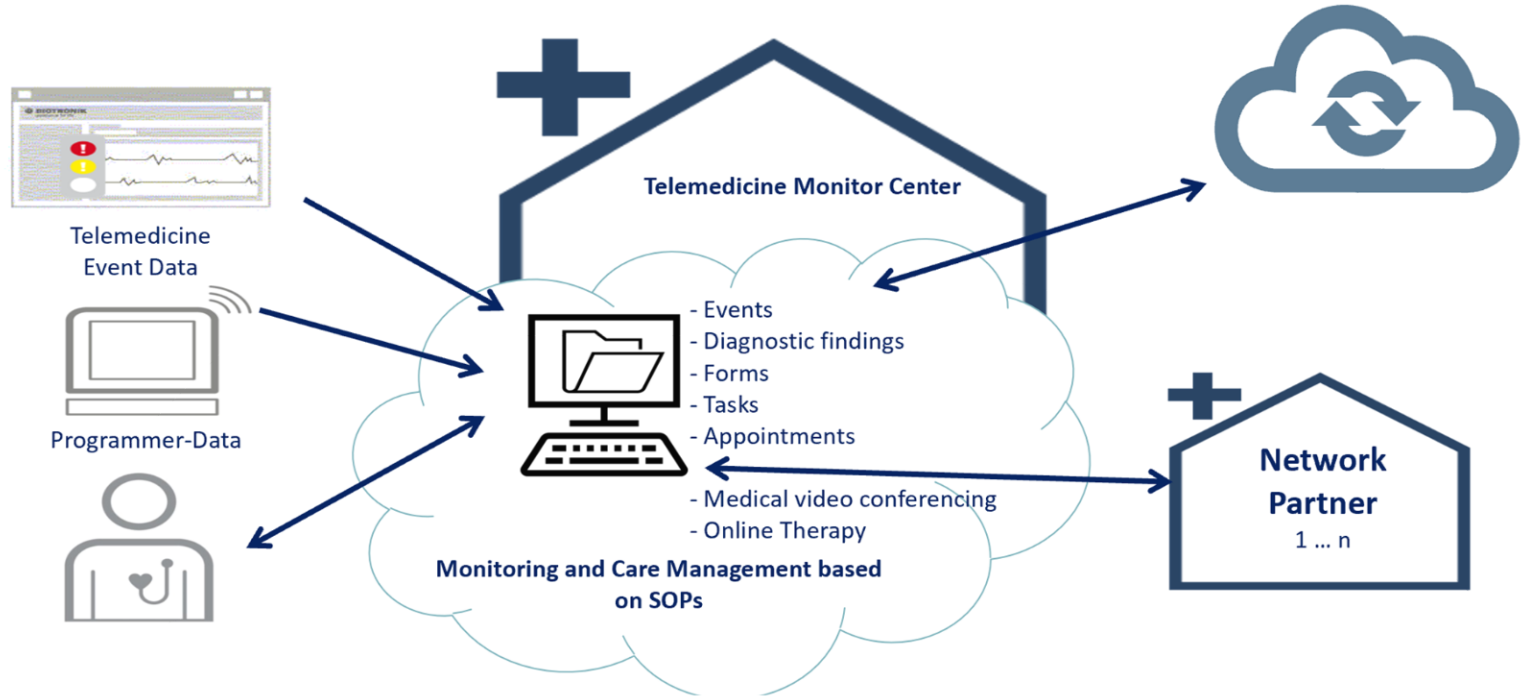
BIOTRONIK

Telemedicine Event Data

Programmer-Data

Telemedicine Monitor Center

- Events
- Diagnostic findings
- Forms
- Tasks
- Appointments

- Medical video conferencing
- Online Therapy

Monitoring and Care Management based on SOPs

Network Partner
1 … n